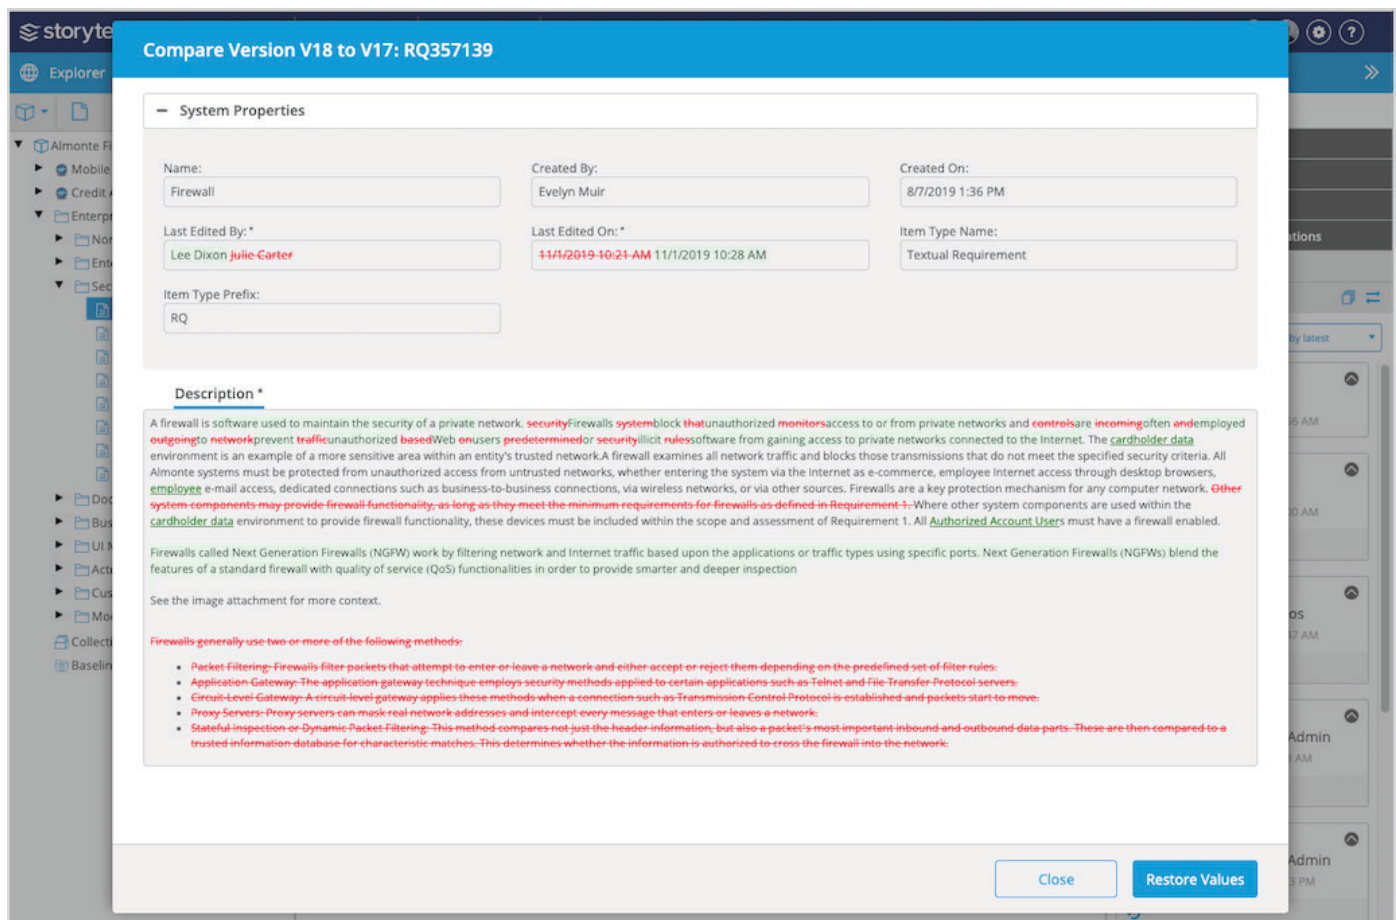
storyte

Explorer

Almonte Fi
Mobile
Credit
Enterpr
Nor
Ent
Sec
Doc
Bus
UI M
Act
Cus
Mo
Collect
Baselin

Compare Version V18 to V17: RQ357139

− System Properties

Name:
Firewall

Created By:
Evelyn Muir

Created On:
8/7/2019 1:36 PM

Last Edited By: *
Lee Dixon Julie Carter

Last Edited On: *
11/1/2019 10:21 AM 11/1/2019 10:28 AM

Item Type Name:
Textual Requirement

Item Type Prefix:
RQ

Description *

A firewall is software used to maintain the security of a private network. securityFirewalls systemblock thatunauthorized monitorsaccess to or from private networks and controlsare incomingoften andemployed outgoingto networkprevent trafficunauthorized basedWeb onusers predeterminedor securityillicit rulessoftware from gaining access to private networks connected to the Internet. The cardholder data environment is an example of a more sensitive area within an entity's trusted network.A firewall examines all network traffic and blocks those transmissions that do not meet the specified security criteria. All Almonte systems must be protected from unauthorized access from untrusted networks, whether entering the system via the Internet as e-commerce, employee Internet access through desktop browsers, employee e-mail access, dedicated connections such as business-to-business connections, via wireless networks, or via other sources. Firewalls are a key protection mechanism for any computer network. Other system components may provide firewall functionality, as long as they meet the minimum requirements for firewalls as defined in Requirement 1. Where other system components are used within the cardholder data environment to provide firewall functionality, these devices must be included within the scope and assessment of Requirement 1. All Authorized Account Users must have a firewall enabled.

Firewalls called Next Generation Firewalls (NGFW) work by filtering network and Internet traffic based upon the applications or traffic types using specific ports. Next Generation Firewalls (NGFWs) blend the features of a standard firewall with quality of service (QoS) functionalities in order to provide smarter and deeper inspection

See the image attachment for more context.

Firewalls generally use two or more of the following methods:

• Packet Filtering: Firewalls filter packets that attempt to enter or leave a network and either accept or reject them depending on the predefined set of filter rules.
• Application Gateway: The application gateway technique employs security methods applied to certain applications such as Telnet and File Transfer Protocol servers.
• Circuit-Level Gateway: A circuit-level gateway applies these methods when a connection such as Transmission Control Protocol is established and packets start to move.
• Proxy Servers: Proxy servers can mask real network addresses and intercept every message that enters or leaves a network.
• Stateful Inspection or Dynamic Packet Filtering: This method compares not just the header information, but also a packet's most important inbound and outbound data parts. These are then compared to a trusted information database for characteristic matches. This determines whether the information is authorized to cross the firewall into the network.

Close
Restore Values

tions
by latest
6 AM
0 AM
os
7 AM
Admin
AM
Admin
3 PM